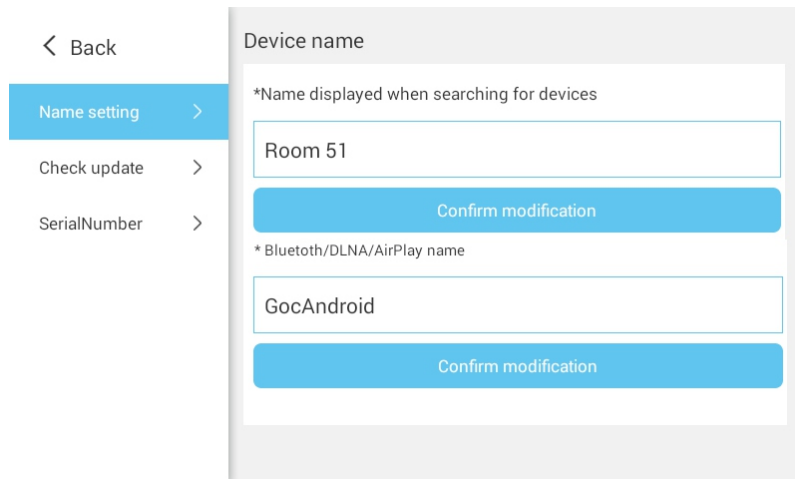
< Back

Name setting >

Check update >

SerialNumber >

Device name

*Name displayed when searching for devices

Room 51

Confirm modification

* Bluetoth/DLNA/AirPlay name

GocAndroid

Confirm modification